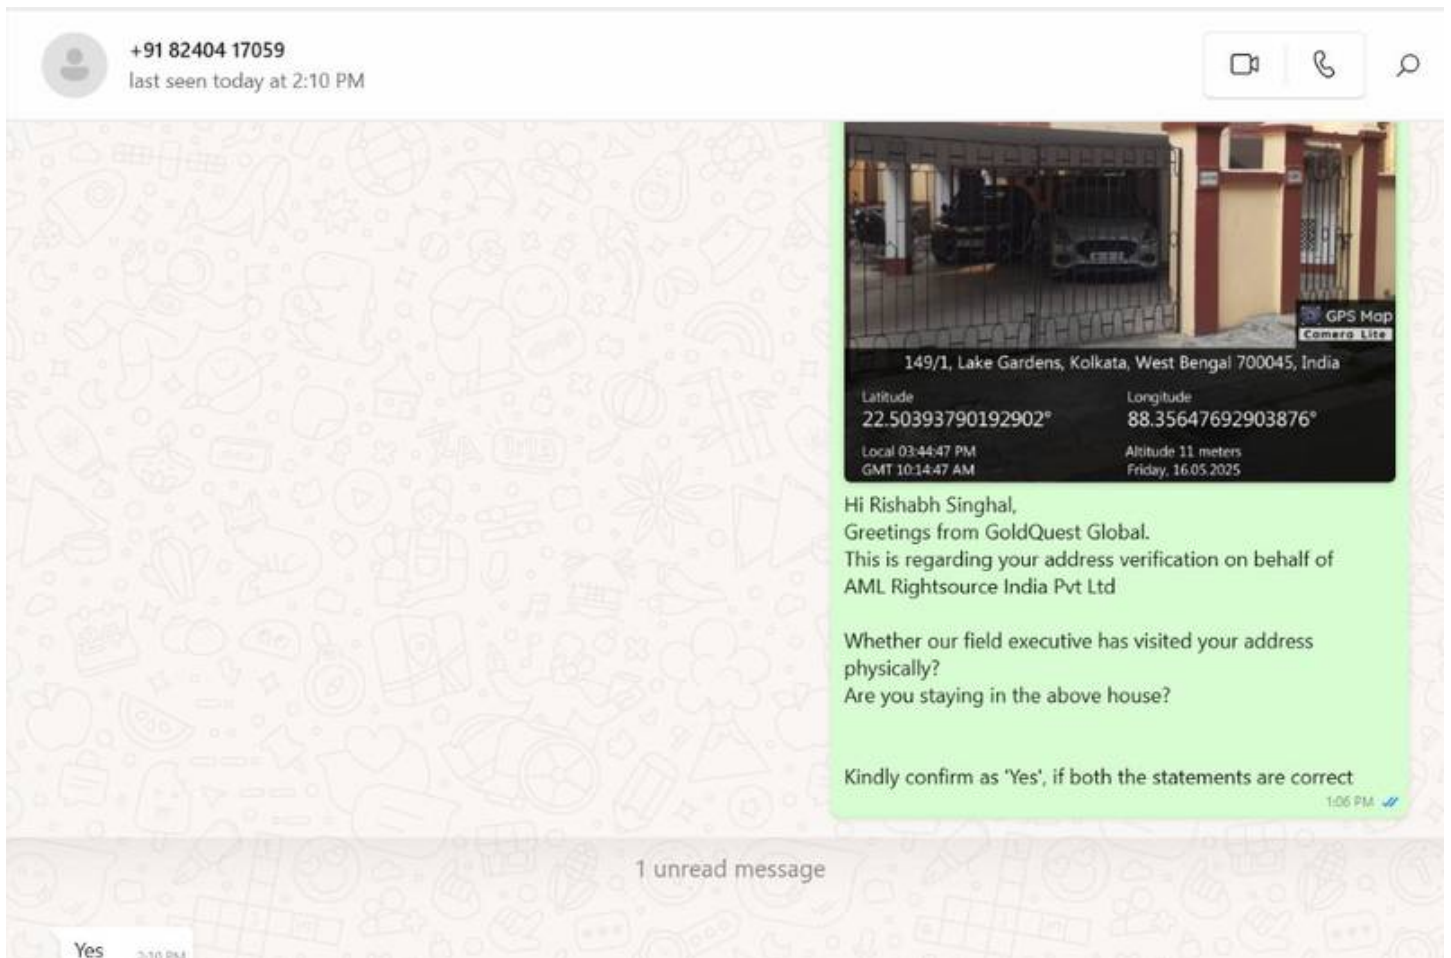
+91 82404 17059
last seen today at 2:10 PM

GPS Map Camera Lite
149/1, Lake Gardens, Kolkata, West Bengal 700045, India
Latitude
22.50393790192902°
Longitude
88.35647692903876°
Local 03:44:47 PM
GMT 10:14:47 AM
Altitude 11 meters
Friday, 16.05.2025

Hi Rishabh Singhal,
Greetings from GoldQuest Global.
This is regarding your address verification on behalf of AML Rightsource India Pvt Ltd

Whether our field executive has visited your address physically?
Are you staying in the above house?

Kindly confirm as 'Yes', if both the statements are correct
1:06 PM

1 unread message

Yes 2:10 PM